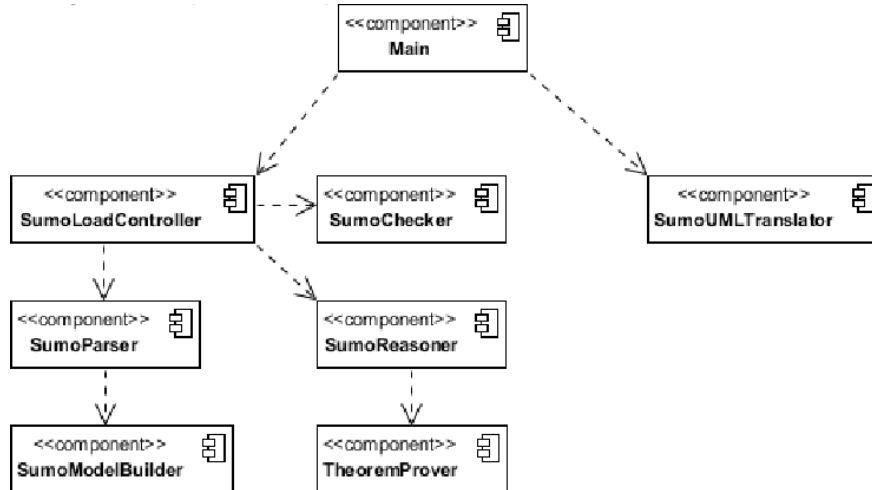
<<component>>
Main

<<component>>
SumoLoadController

<<component>>
SumoChecker

<<component>>
SumoUMLTranslator

<<component>>
SumoParser

<<component>>
SumoReasoner

<<component>>
SumoModelBuilder

<<component>>
TheoremProver